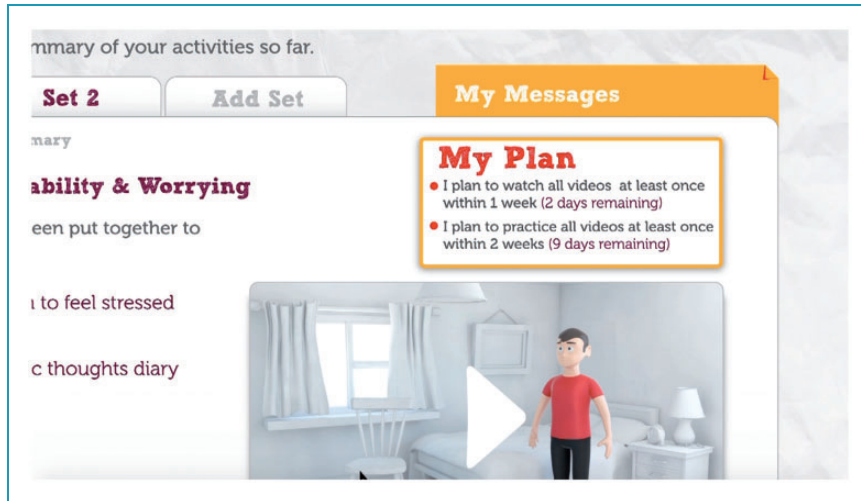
mmary of your activities so far.

Set 2

Add Set

My Messages

mary

ability & Worrying

een put together to

to feel stressed

c thoughts diary

My Plan

I plan to watch all videos at least once within 1 week (2 days remaining)

I plan to practice all videos at least once within 2 weeks (9 days remaining)